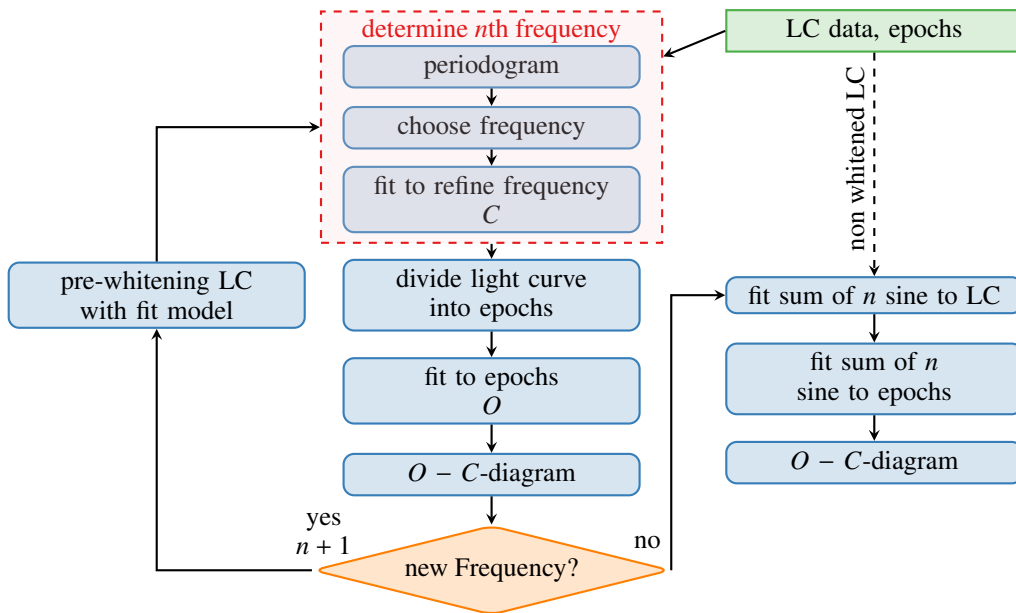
determine $n$th frequency

periodogram

choose frequency

fit to refine frequency
$C$

LC data, epochs

non whitened LC

pre-whitening LC with fit model

divide light curve into epochs

fit to epochs
$O$

$O - C$-diagram

yes
$n + 1$

new Frequency?

no

fit sum of $n$ sine to LC

fit sum of $n$ sine to epochs

$O - C$-diagram